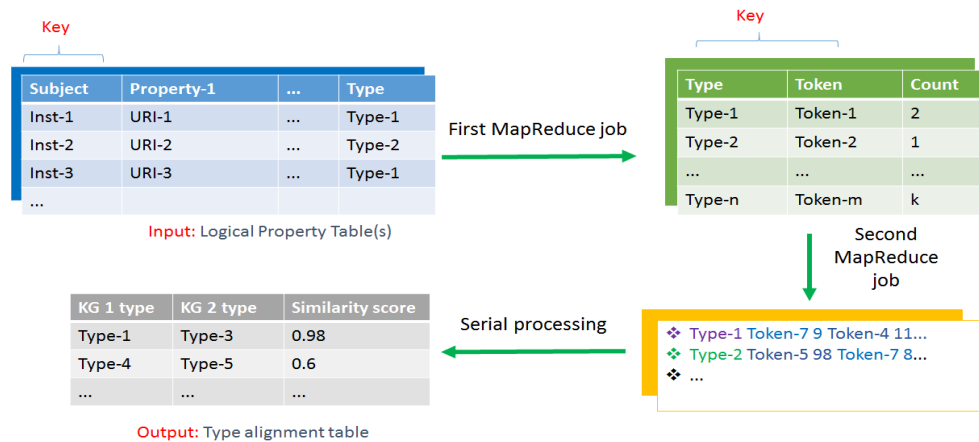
Key

| Subject | Property-1 | ... | Type |
|---|---|---|---|
| Inst-1 | URI-1 | ... | Type-1 |
| Inst-2 | URI-2 | ... | Type-2 |
| Inst-3 | URI-3 | ... | Type-1 |
| ... | | | |

Input: Logical Property Table(s)

First MapReduce job

Key

| Type | Token | Count |
|---|---|---|
| Type-1 | Token-1 | 2 |
| Type-2 | Token-2 | 1 |
| ... | ... | ... |
| Type-n | Token-m | k |

Second MapReduce job

❖ Type-1 Token-7 9 Token-4 11...
❖ Type-2 Token-5 98 Token-7 8...
❖ ...

Serial processing

| KG 1 type | KG 2 type | Similarity score |
|---|---|---|
| Type-1 | Type-3 | 0.98 |
| Type-4 | Type-5 | 0.6 |
| ... | ... | ... |

Output: Type alignment table